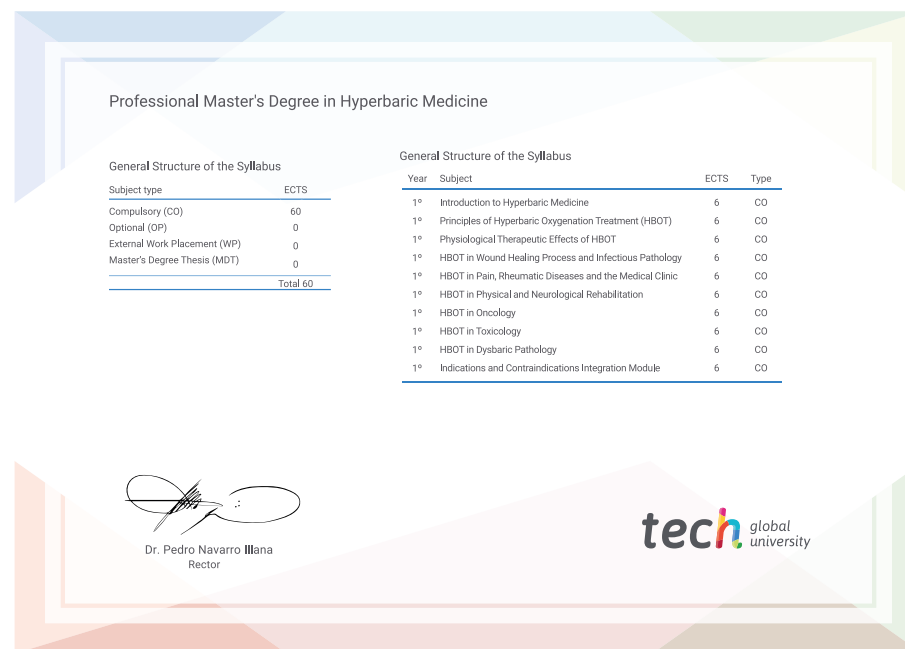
Professional Master's Degree in Hyperbaric Medicine

General Structure of the Syllabus

| Subject type | ECTS |
|---|---|
| Compulsory (CO) | 60 |
| Optional (OP) | 0 |
| External Work Placement (WP) | 0 |
| Master's Degree Thesis (MDT) | 0 |
| | Total 60 |

General Structure of the Syllabus

| Year | Subject | ECTS | Type |
|---|---|---|---|
| 1º | Introduction to Hyperbaric Medicine | 6 | CO |
| 1º | Principles of Hyperbaric Oxygenation Treatment (HBOT) | 6 | CO |
| 1º | Physiological Therapeutic Effects of HBOT | 6 | CO |
| 1º | HBOT in Wound Healing Process and Infectious Pathology | 6 | CO |
| 1º | HBOT in Pain, Rheumatic Diseases and the Medical Clinic | 6 | CO |
| 1º | HBOT in Physical and Neurological Rehabilitation | 6 | CO |
| 1º | HBOT in Oncology | 6 | CO |
| 1º | HBOT in Toxicology | 6 | CO |
| 1º | HBOT in Dysbaric Pathology | 6 | CO |
| 1º | Indications and Contraindications Integration Module | 6 | CO |

Dr. Pedro Navarro Illana
Rector

tech global university